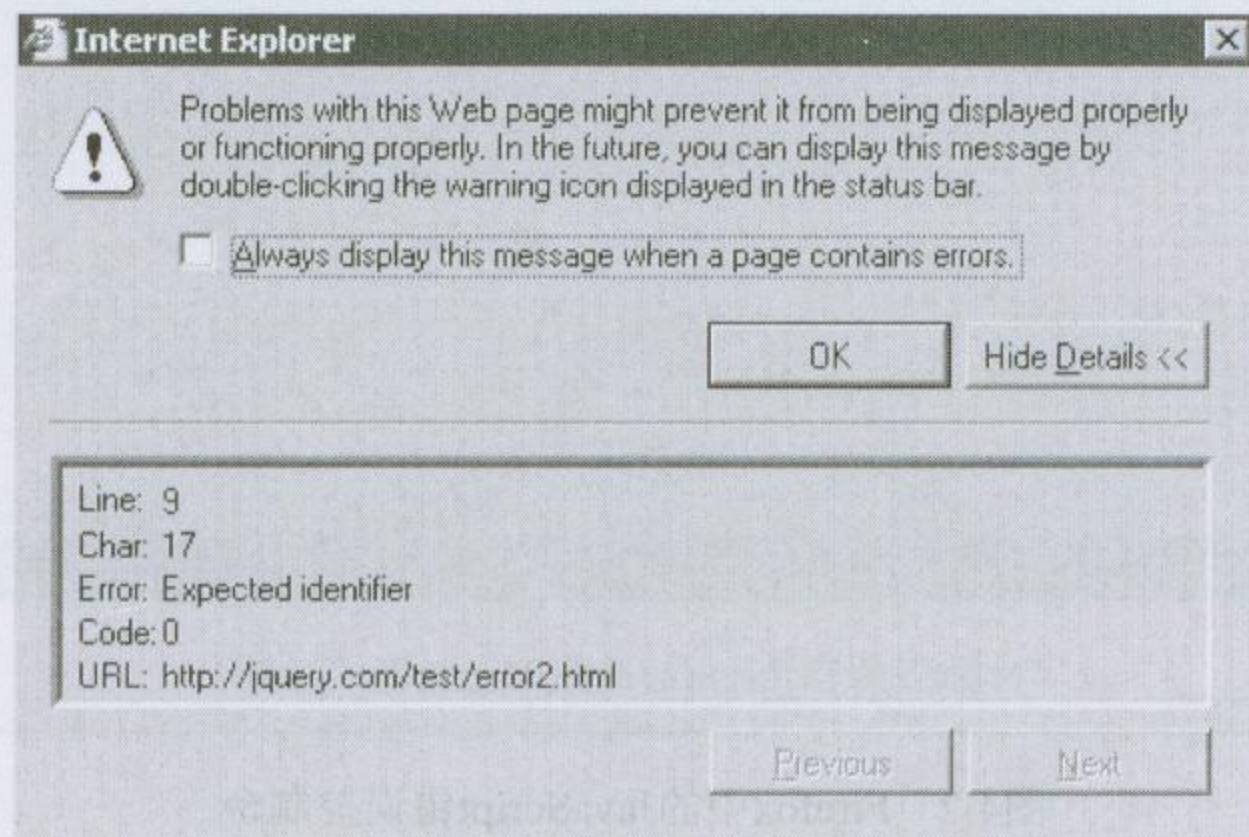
Internet Explorer

×

Problems with this Web page might prevent it from being displayed properly or functioning properly. In the future, you can display this message by double-clicking the warning icon displayed in the status bar.

Always display this message when a page contains errors.

OK

Hide Details <<

Line: 9
Char: 17
Error: Expected identifier
Code: 0
URL: http://jquery.com/test/error2.html

Previous

Next